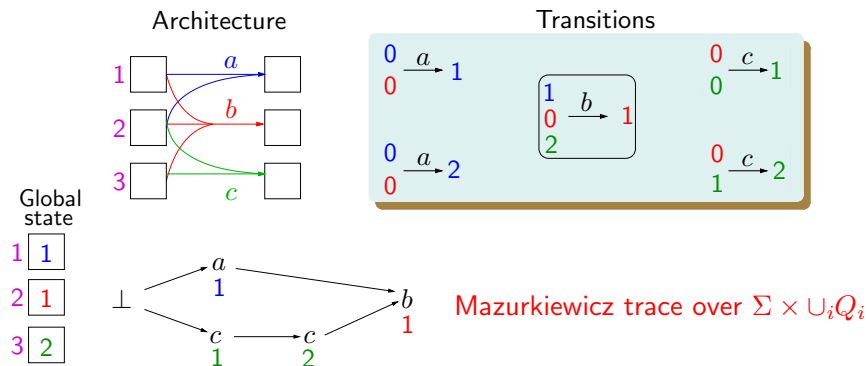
Architecture

Transitions

1
2
3

$a$
$b$
$c$

0 $\xrightarrow{a}$ 1
0

0 $\xrightarrow{a}$ 2
0

1
0 $\xrightarrow{b}$ 1
2

0 $\xrightarrow{c}$ 1
0

0 $\xrightarrow{c}$ 2
1

Global state

1 1
2 1
3 2

$\perp$

$a$
1

$c$
1

$c$
2

$b$
1

Mazurkiewicz trace over $\Sigma \times \cup_i Q_i$